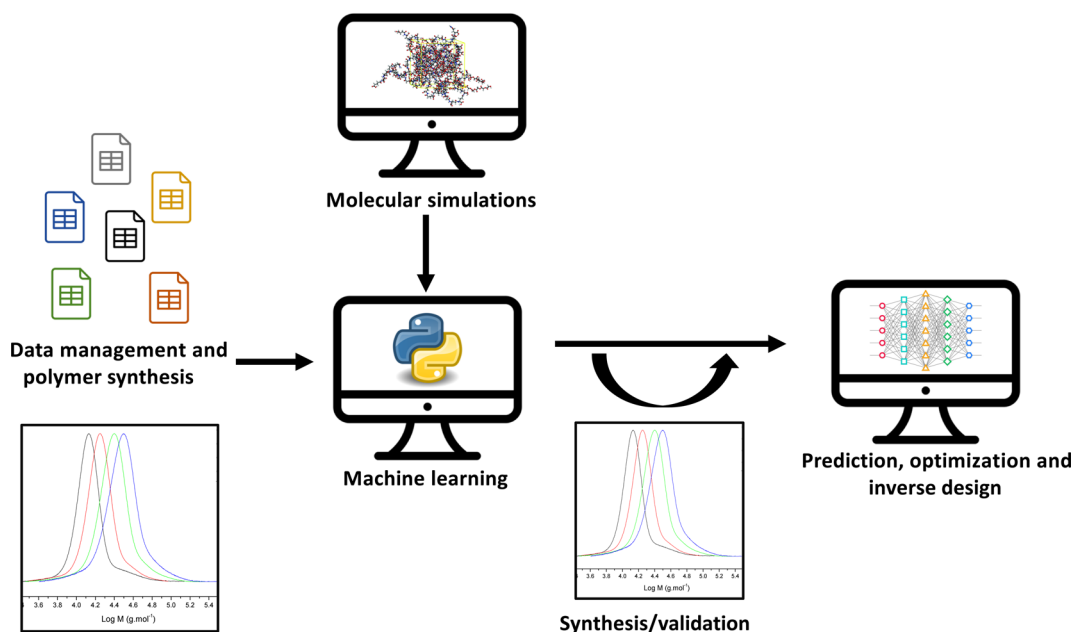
Molecular simulations

Data management and polymer synthesis

Machine learning

Prediction, optimization and inverse design

3.6 3.8 4.0 4.2 4.4 4.6 4.8 5.0 5.2 5.4
Log M (g.mol$^{-1}$)

3.6 3.8 4.0 4.2 4.4 4.6 4.8 5.0 5.2 5.4
Log M (g.mol$^{-1}$)

Synthesis/validation